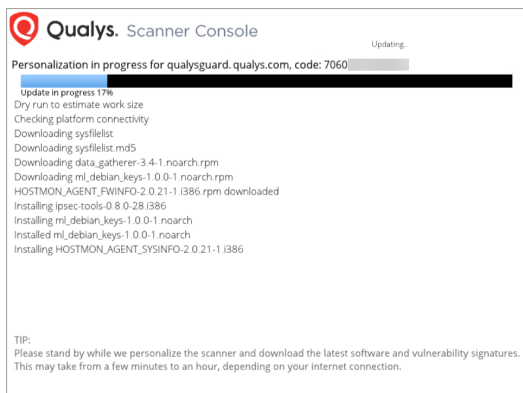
Qualys. Scanner Console

Updating..

Personalization in progress for qualysguard.qualys.com, code: 7060 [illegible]

Update in progress 17%

Dry run to estimate work size
Checking platform connectivity
Downloading sysfilelist
Downloading sysfilelist.md5
Downloading data_gatherer-3.4-1.noarch.rpm
Downloading ml_debian_keys-1.0.0-1.noarch.rpm
HOSTMON_AGENT_FWINFO-2.0.21-1.i386.rpm downloaded
Installing ipsec-tools-0.8.0-28.i386
Installing ml_debian_keys-1.0.0-1.noarch
Installed ml_debian_keys-1.0.0-1.noarch
Installing HOSTMON_AGENT_SYSINFO-2.0.21-1.i386

TIP:
Please stand by while we personalize the scanner and download the latest software and vulnerability signatures. This may take from a few minutes to an hour, depending on your internet connection.